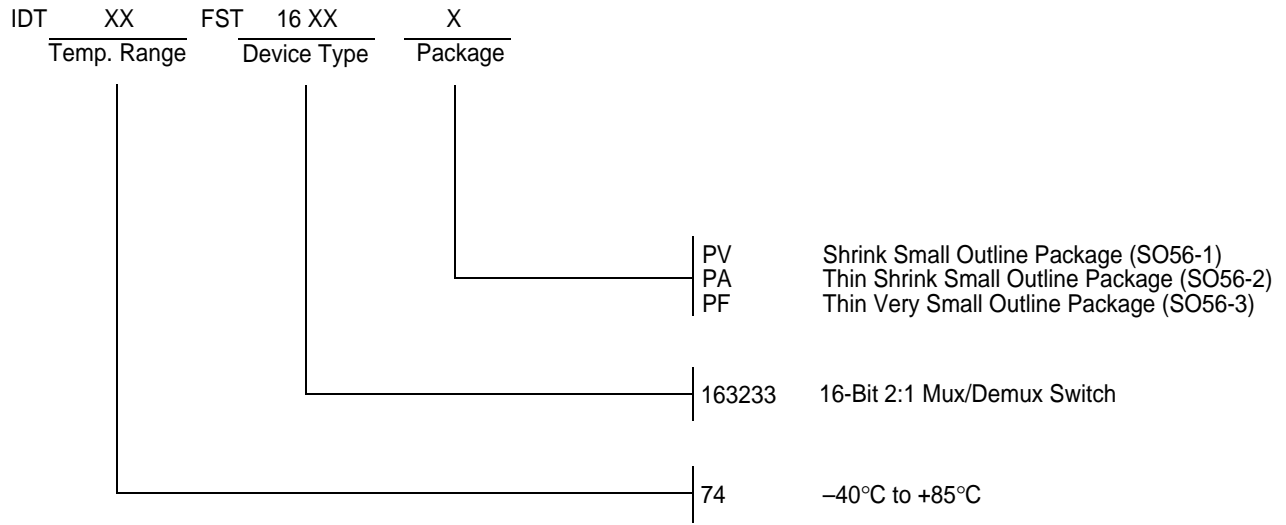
IDT XX FST 16 XX X
Temp. Range Device Type Package

PV Shrink Small Outline Package (SO56-1)
PA Thin Shrink Small Outline Package (SO56-2)
PF Thin Very Small Outline Package (SO56-3)

163233 16-Bit 2:1 Mux/Demux Switch

74 –40°C to +85°C